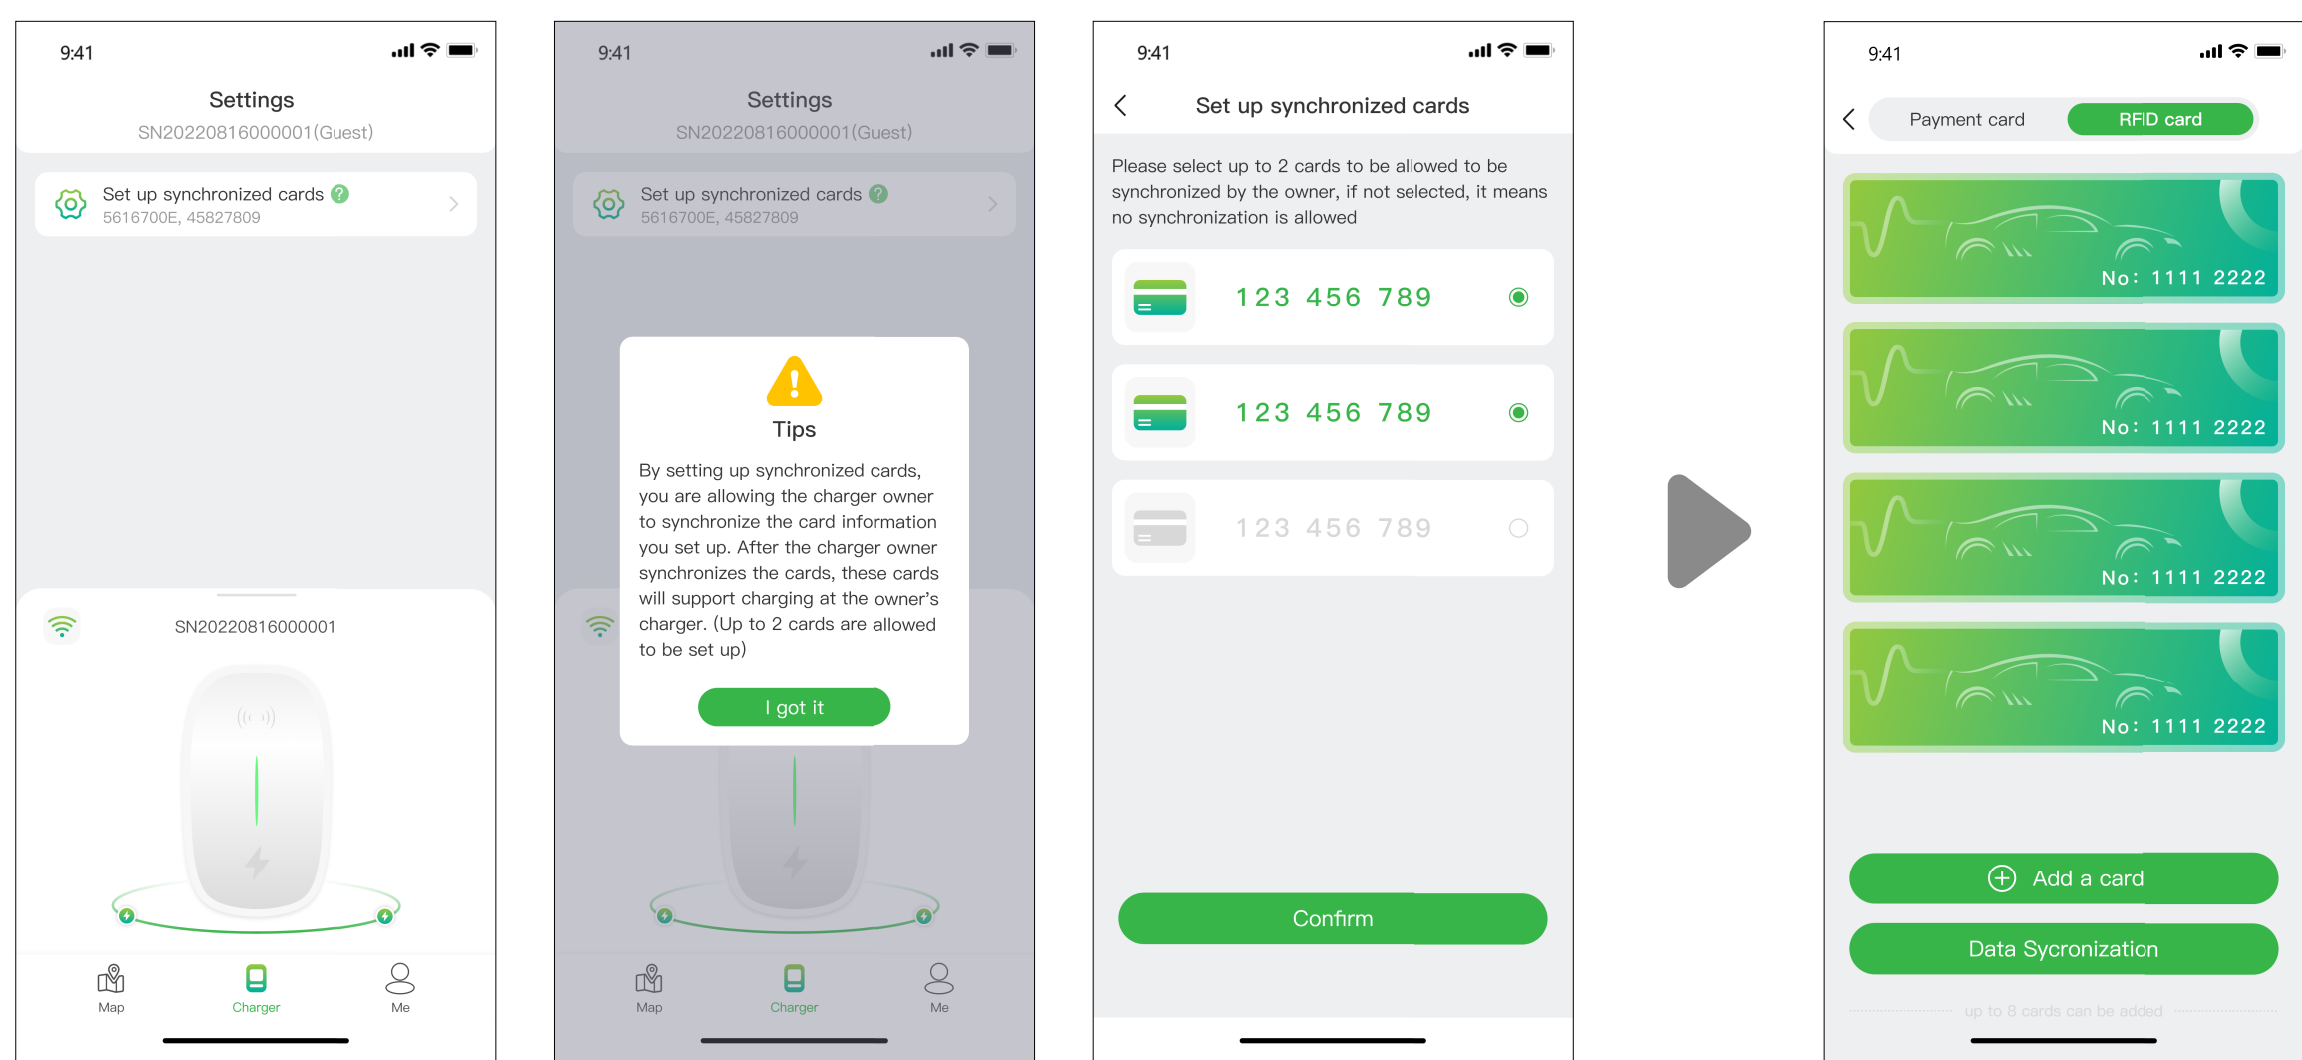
9:41

Settings

SN20220816000001(Guest)

Set up synchronized cards ?
5616700E, 45827809

SN20220816000001

Map
Charger
Me

9:41

Settings

SN20220816000001(Guest)

Set up synchronized cards ?
5616700E, 45827809

Tips

By setting up synchronized cards, you are allowing the charger owner to synchronize the card information you set up. After the charger owner synchronizes the cards, these cards will support charging at the owner's charger. (Up to 2 cards are allowed to be set up)

I got it

Map
Charger
Me

9:41

Set up synchronized cards

Please select up to 2 cards to be allowed to be synchronized by the owner, if not selected, it means no synchronization is allowed

123 456 789

123 456 789

123 456 789

Confirm

9:41

Payment card
RFID card

No: 1111 2222

No: 1111 2222

No: 1111 2222

No: 1111 2222

Add a card

Data Sycronizaticn

up to 8 cards can be added